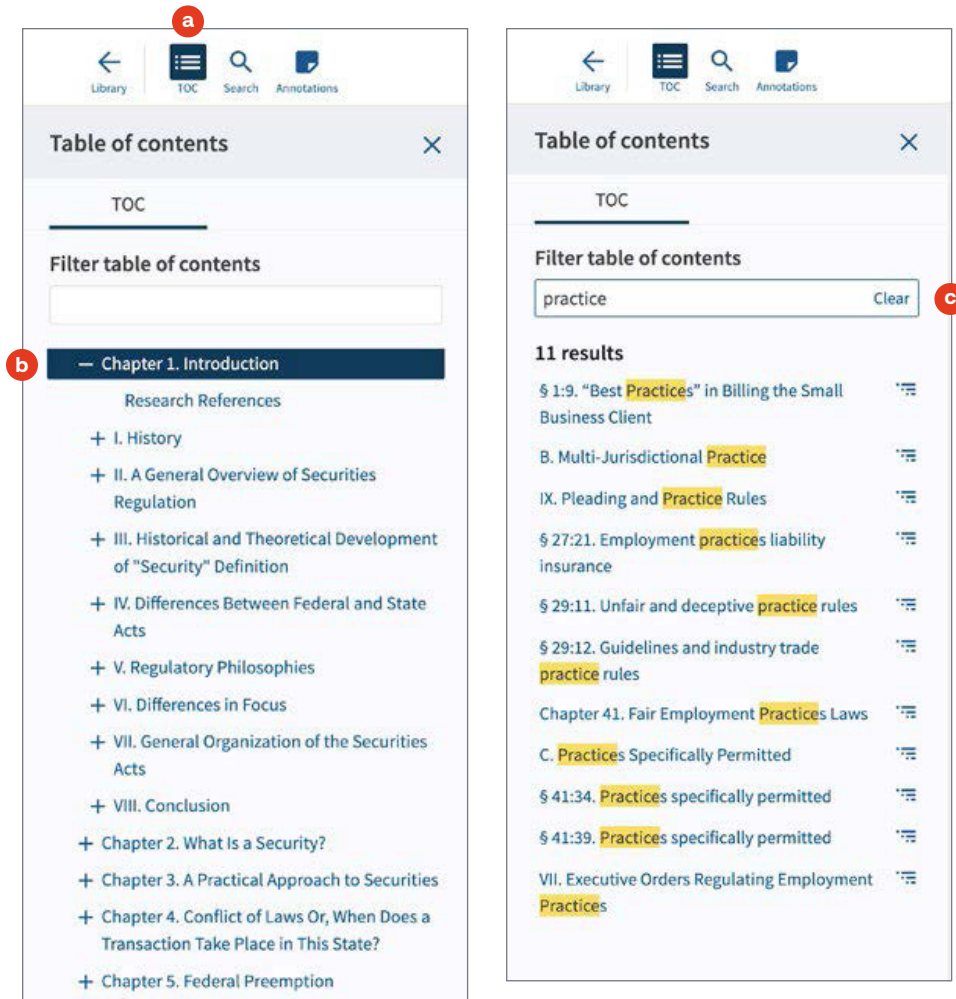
a

Library TOC Search Annotations

Table of contents ×

TOC

Filter table of contents

b

— Chapter 1. Introduction

Research References

+ I. History

+ II. A General Overview of Securities Regulation

+ III. Historical and Theoretical Development of "Security" Definition

+ IV. Differences Between Federal and State Acts

+ V. Regulatory Philosophies

+ VI. Differences in Focus

+ VII. General Organization of the Securities Acts

+ VIII. Conclusion

+ Chapter 2. What Is a Security?

+ Chapter 3. A Practical Approach to Securities

+ Chapter 4. Conflict of Laws Or, When Does a Transaction Take Place in This State?

+ Chapter 5. Federal Preemption

Library TOC Search Annotations

Table of contents ×

TOC

Filter table of contents

practice Clear

c

11 results

§ 1:9. "Best Practices" in Billing the Small Business Client

B. Multi-Jurisdictional Practice

IX. Pleading and Practice Rules

§ 27:21. Employment practices liability insurance

§ 29:11. Unfair and deceptive practice rules

§ 29:12. Guidelines and industry trade practice rules

Chapter 41. Fair Employment Practices Laws

C. Practices Specifically Permitted

§ 41:34. Practices specifically permitted

§ 41:39. Practices specifically permitted

VII. Executive Orders Regulating Employment Practices